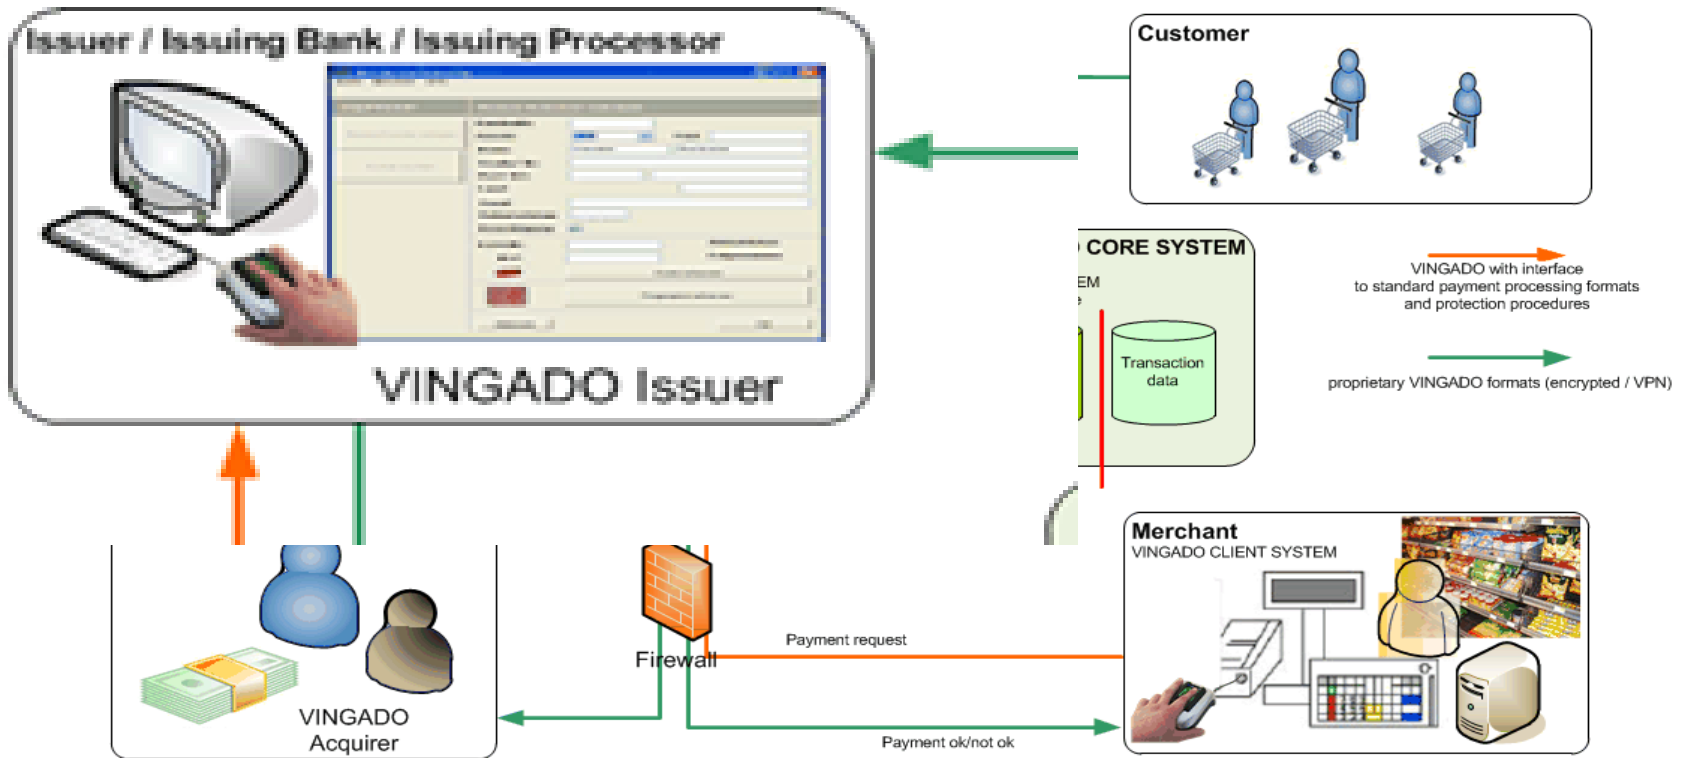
Issuer / Issuing Bank / Issuing Processor

VINGADO Issuer

Customer

CORE SYSTEM

EM

Transaction data

VINGADO with interface to standard payment processing formats and protection procedures

proprietary VINGADO formats (encrypted / VPN)

Merchant
VINGADO CLIENT SYSTEM

Firewall

Payment request

Payment ok/not ok

VINGADO Acquirer